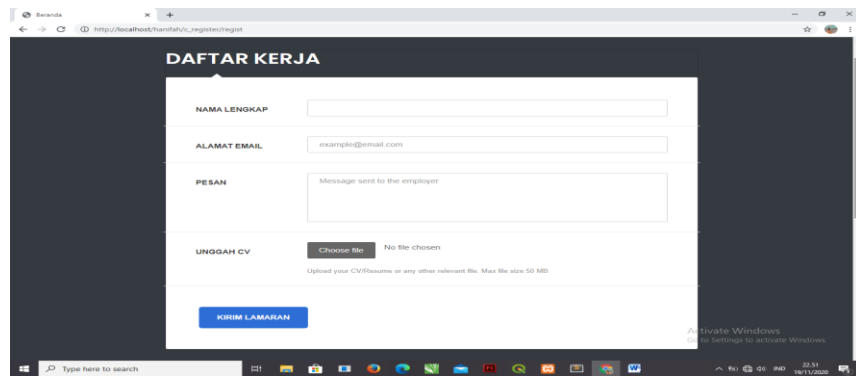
Beranda

http://localhost/hanifah/c_register/regist

DAFTAR KERJA

NAMA LENGKAP

ALAMAT EMAIL

example@email.com

PESAN

Message sent to the employer

UNGGAH CV

Choose file

No file chosen

Upload your CV/Resume or any other relevant file. Max file size 50 MB

KIRIM LAMARAN

Activate Windows
Go to Settings to activate Windows.

Type here to search

IND

22.51
19/11/2020